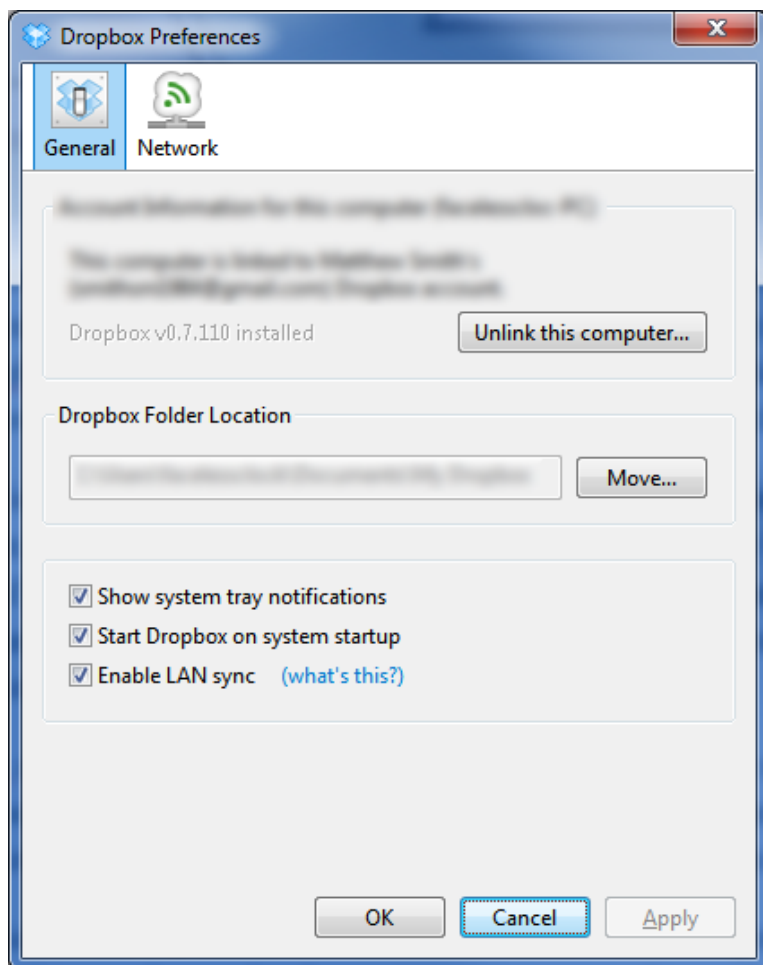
Dropbox Preferences

General Network

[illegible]

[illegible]

Dropbox v0.7.110 installed

Unlink this computer...

Dropbox Folder Location

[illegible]

Move...

Show system tray notifications

Start Dropbox on system startup

Enable LAN sync (what's this?)

OK Cancel Apply